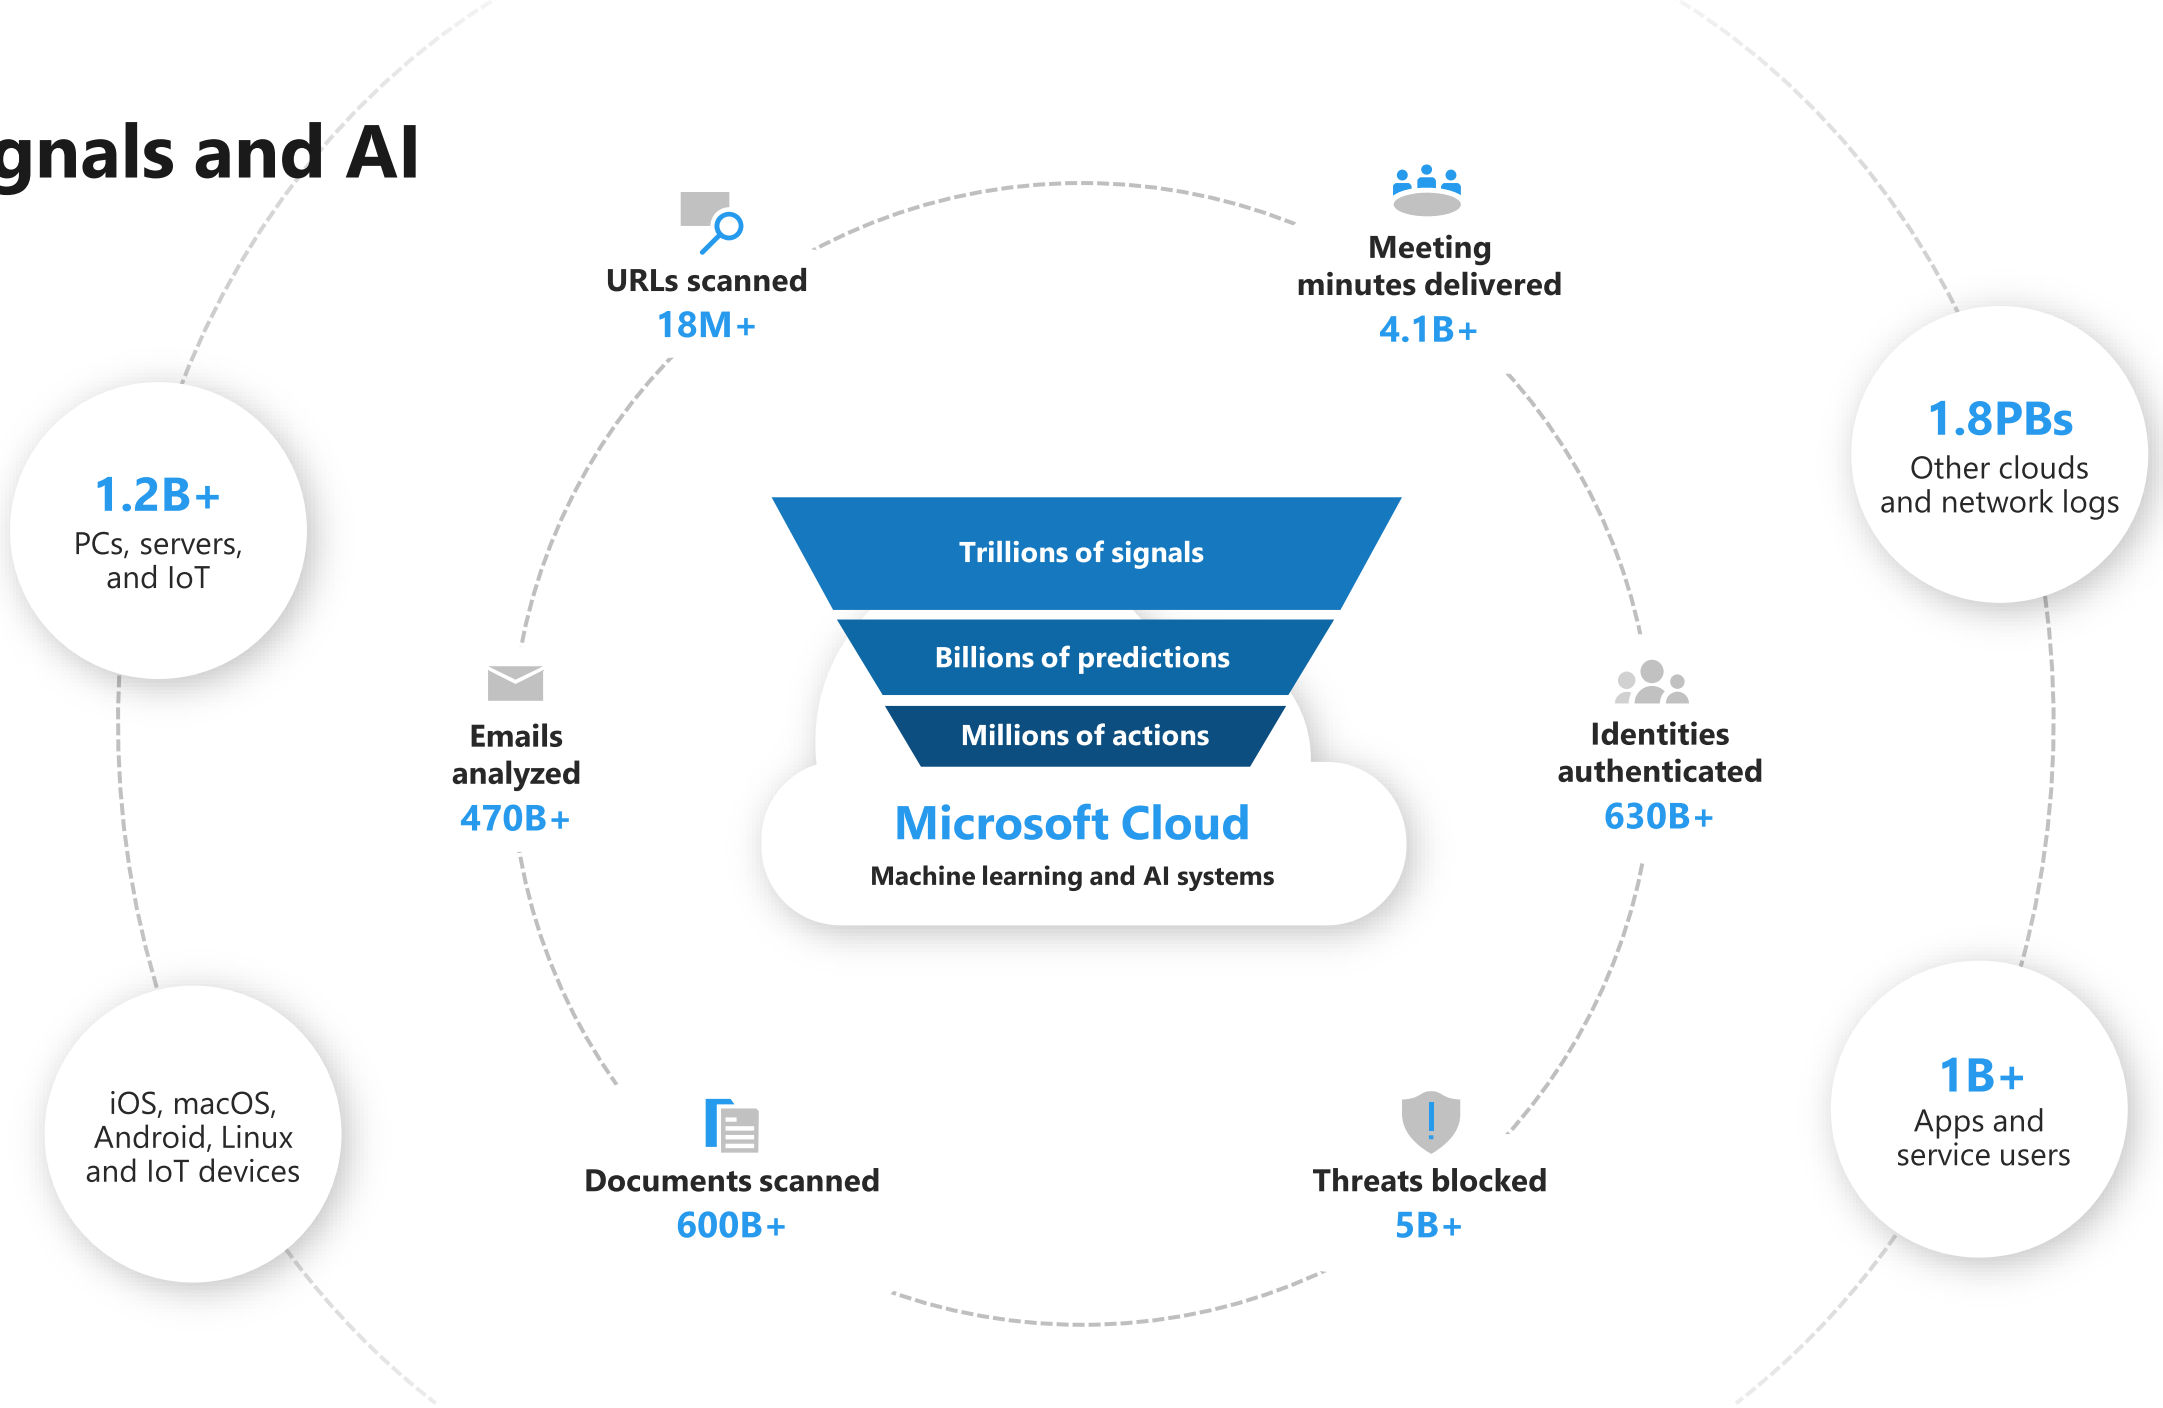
gnals and AI

URLs scanned
18M+

Meeting minutes delivered
4.1B+

1.8PBs
Other clouds and network logs

1.2B+
PCs, servers, and IoT

Trillions of signals

Billions of predictions

Millions of actions

Microsoft Cloud
Machine learning and AI systems

Emails analyzed
470B+

Identities authenticated
630B+

iOS, macOS, Android, Linux and IoT devices

1B+
Apps and service users

Documents scanned
600B+

Threats blocked
5B+